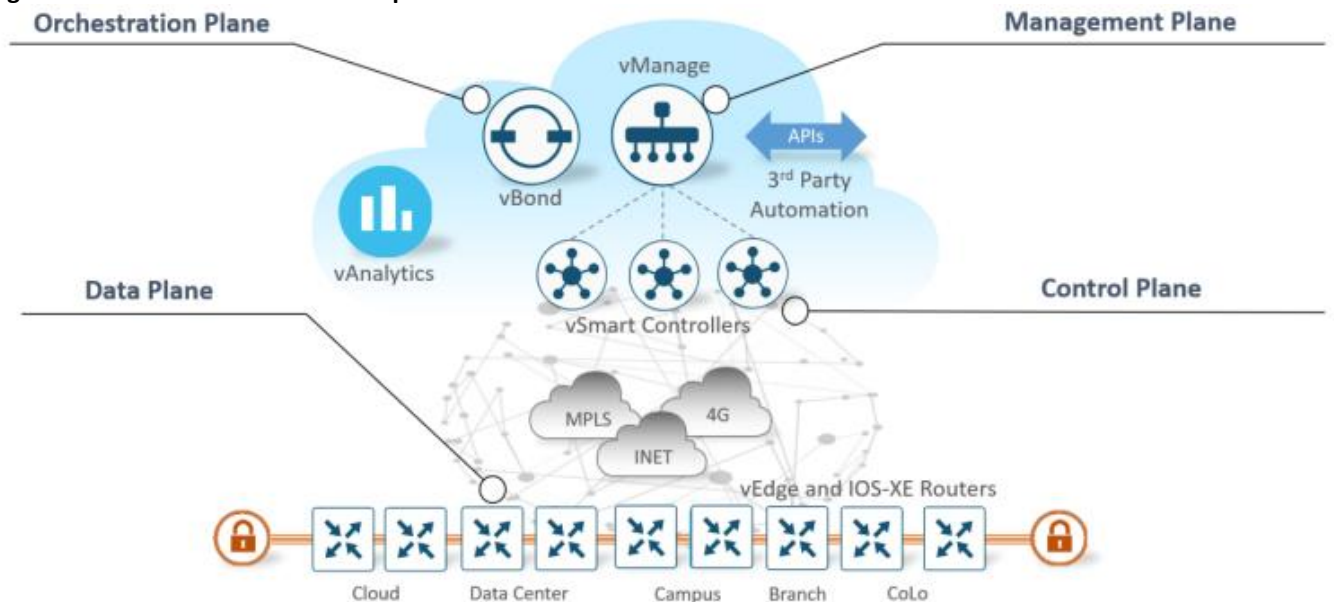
Orchestration Plane

Management Plane

vManage

APIs

3rd Party Automation

vBond

vAnalytics

Data Plane

Control Plane

vSmart Controllers

MPLS

4G

INET

vEdge and IOS-XE Routers

Cloud

Data Center

Campus

Branch

CoLo